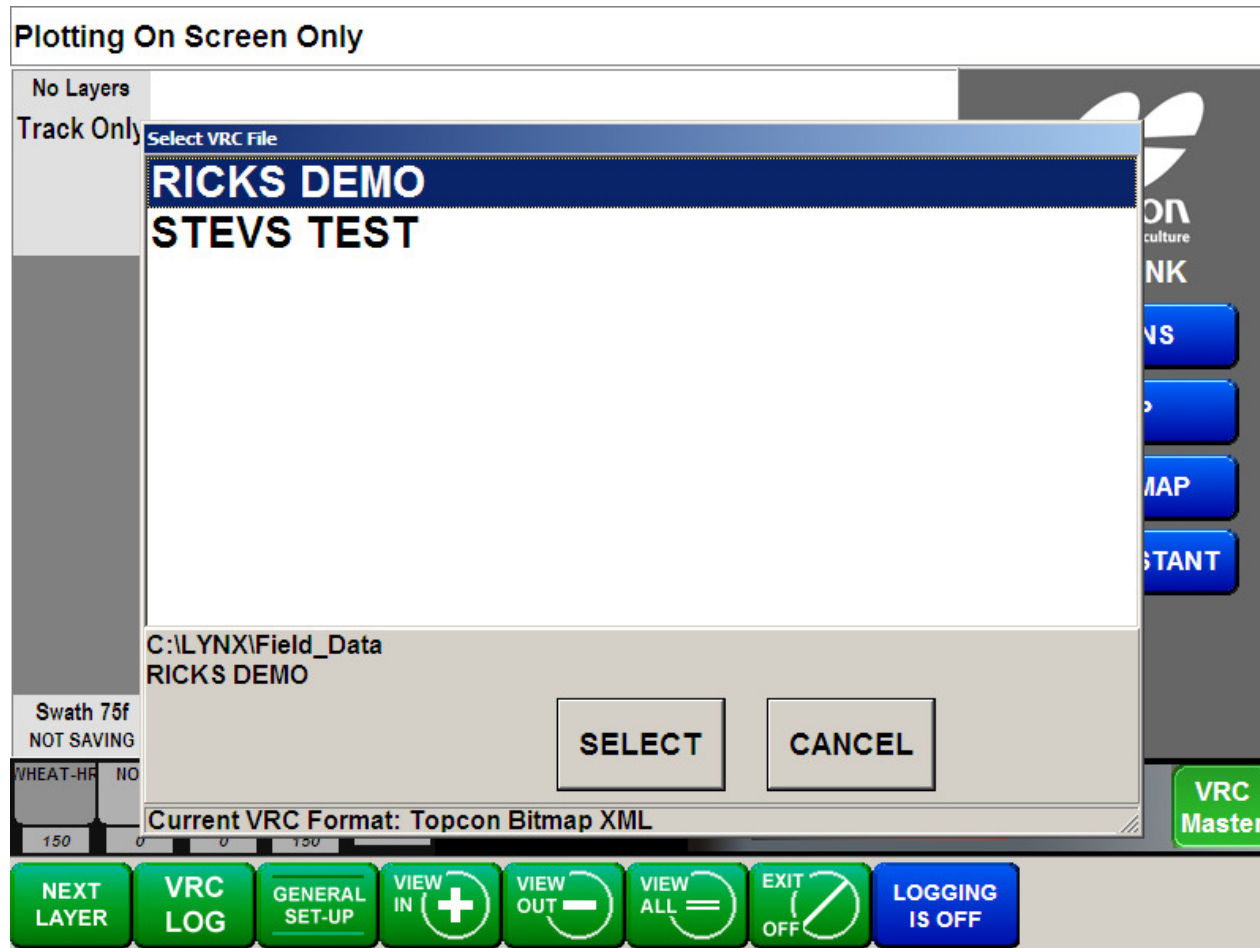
Plotting On Screen Only

No Layers
Track Only

Select VRC File

RICKS DEMO
STEVS TEST

C:\LYNX\Field_Data
RICKS DEMO

SELECT
CANCEL

Current VRC Format: Topcon Bitmap XML

on
culture
NK
NS
P
MAP
STANT

Swath 75f
NOT SAVING

WHEAT-HR
NO
150
0
0
150

VRC
Master

NEXT LAYER
VRC LOG
GENERAL SET-UP
VIEW IN
VIEW OUT
VIEW ALL
EXIT OFF
LOGGING IS OFF